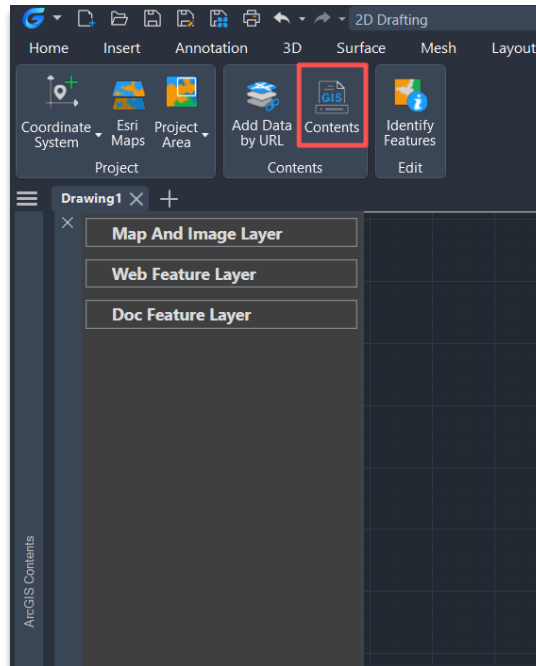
2D Drafting

Home Insert Annotation 3D Surface Mesh Layout

Coordinate System
Esri Maps
Project Area
Project

Add Data by URL
GIS
Contents
Contents

Identify Features
Edit

Drawing1 × +

×

Map And Image Layer

Web Feature Layer

Doc Feature Layer

ArcGIS Contents